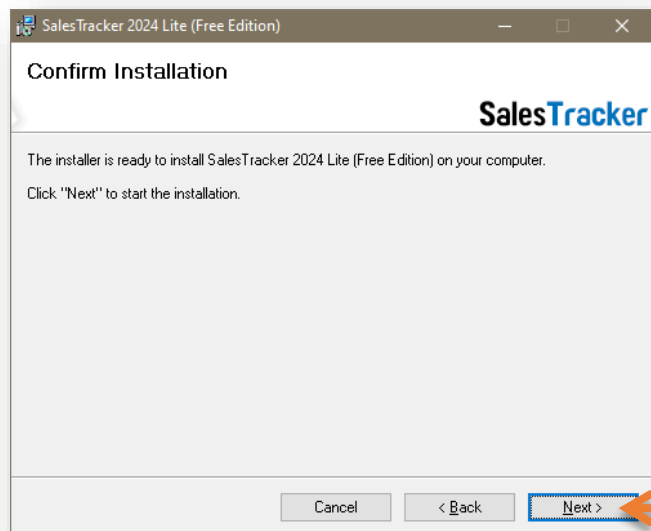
SalesTracker 2024 Lite (Free Edition)

Confirm Installation

SalesTracker

The installer is ready to install SalesTracker 2024 Lite (Free Edition) on your computer.

Click "Next" to start the installation.

Cancel

< Back

Next >